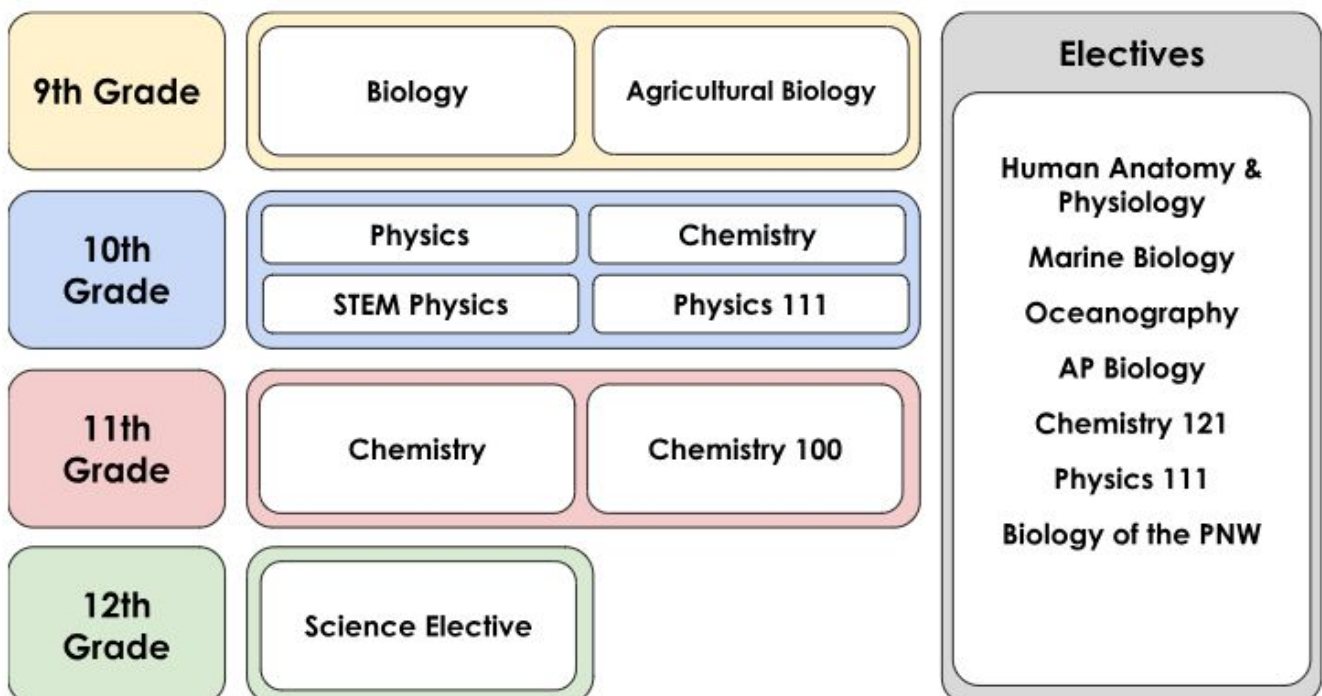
9th Grade

Biology

Agricultural Biology

10th Grade

Physics

Chemistry

STEM Physics

Physics 111

11th Grade

Chemistry

Chemistry 100

12th Grade

Science Elective

Electives

Human Anatomy & Physiology

Marine Biology

Oceanography

AP Biology

Chemistry 121

Physics 111

Biology of the PNW